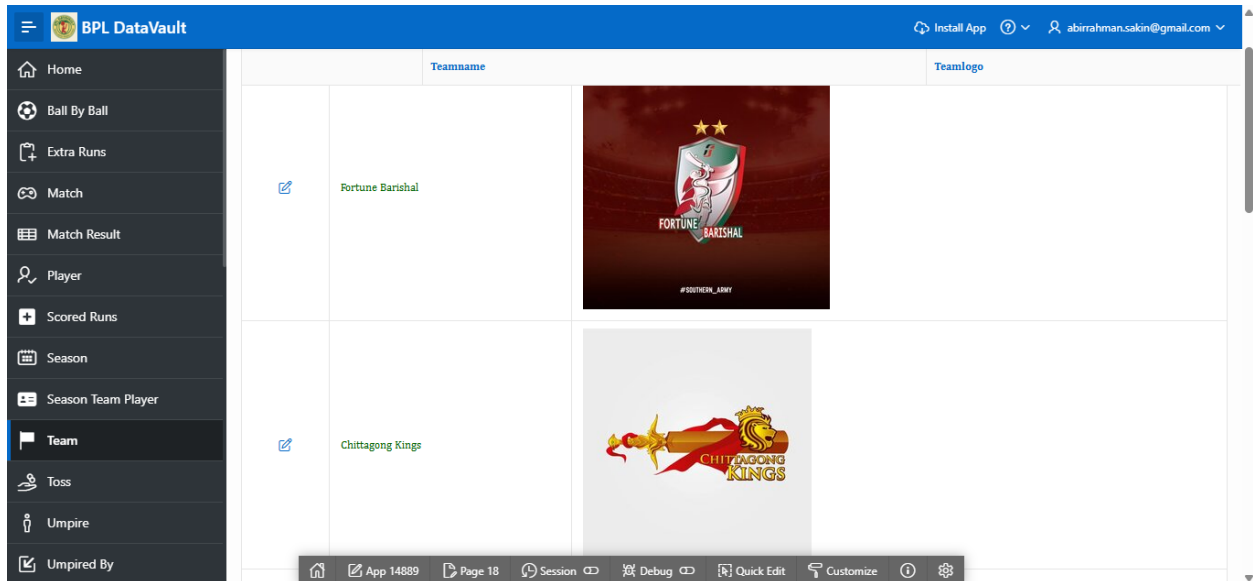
BPL DataVault

Install App

abirrahman.sakin@gmail.com

Home
Ball By Ball
Extra Runs
Match
Match Result
Player
Scored Runs
Season
Season Team Player
Team
Toss
Umpire
Umpired By

| | Teamname | Teamlogo |
|---|---|---|
| | Fortune Barishal | FORTUNE BARISHAL #SOUTHERN_ARMY |
| | Chittagong Kings | CHITTAGONG KINGS |

App 14889 | Page 18 | Session | Debug | Quick Edit | Customize